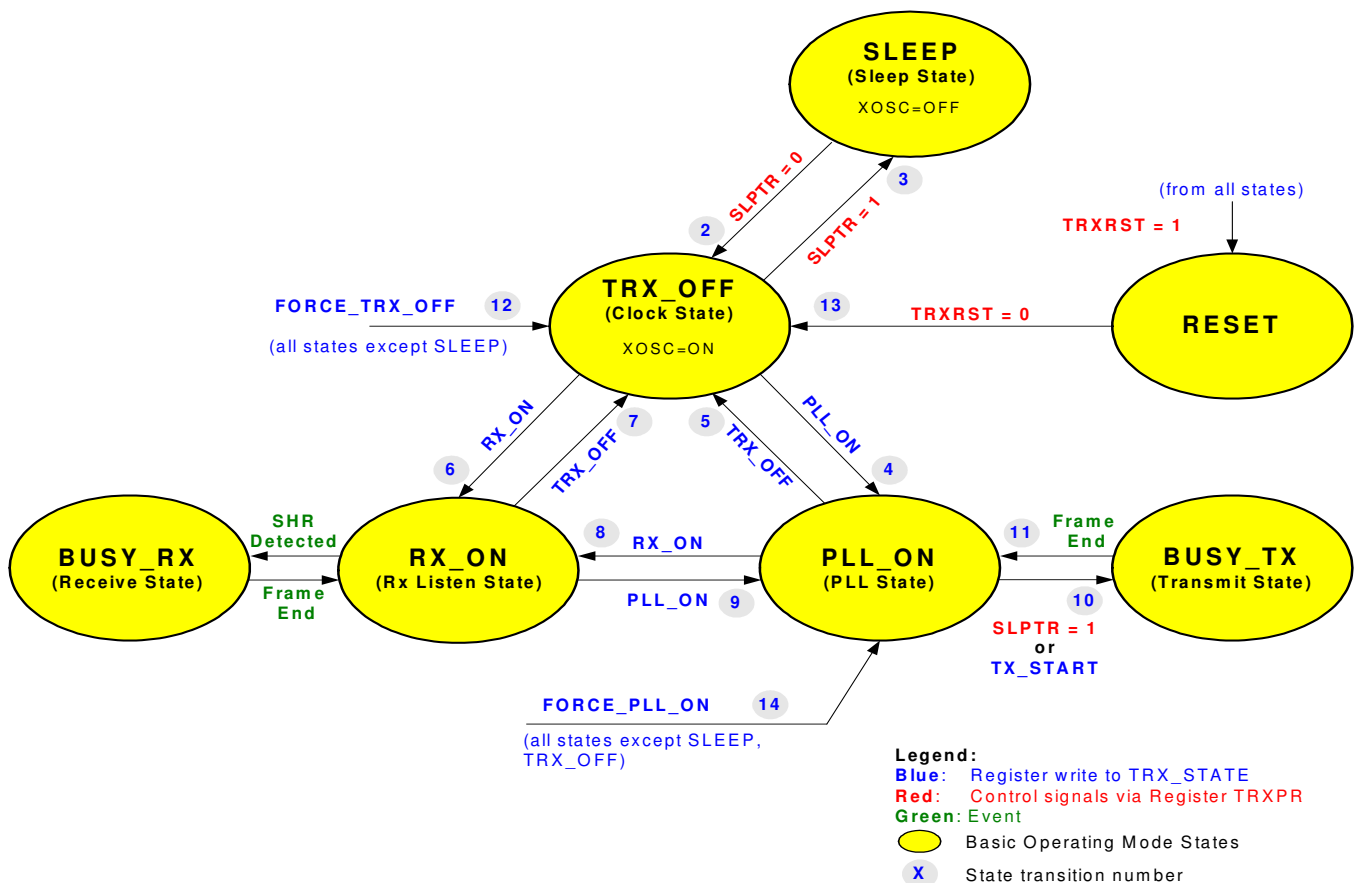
SLEEP
(Sleep State)
XOSC=OFF

SLPTR = 0
2
SLPTR = 1
3

(from all states)
TRXRST = 1

FORCE_TRX_OFF
12
(all states except SLEEP)

TRX_OFF
(Clock State)
XOSC=ON

13
TRXRST = 0

RESET

RX_ON
6
TRX_OFF
7
5
TRX_OFF
PLL_ON
4

BUSY_RX
(Receive State)

SHR Detected
Frame End

RX_ON
(Rx Listen State)

8
RX_ON
PLL_ON
9

PLL_ON
(PLL State)

11
Frame End
10

BUSY_TX
(Transmit State)

SLPTR = 1
or
TX_START

FORCE_PLL_ON
14
(all states except SLEEP, TRX_OFF)

Legend:
Blue: Register write to TRX_STATE
Red: Control signals via Register TRXPR
Green: Event
Basic Operating Mode States
X State transition number